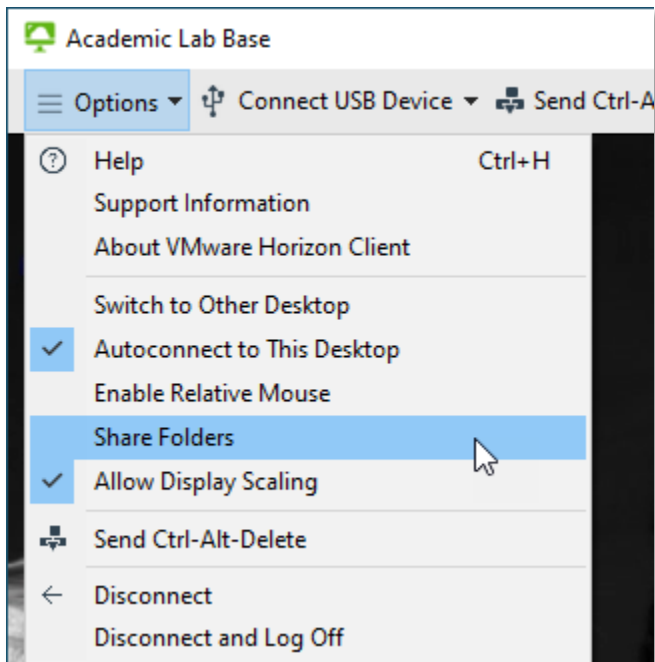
Academic Lab Base

Options Connect USB Device Send Ctrl-A

Help Ctrl+H
Support Information
About VMware Horizon Client

Switch to Other Desktop
Autoconnect to This Desktop
Enable Relative Mouse
Share Folders
Allow Display Scaling

Send Ctrl-Alt-Delete

Disconnect
Disconnect and Log Off